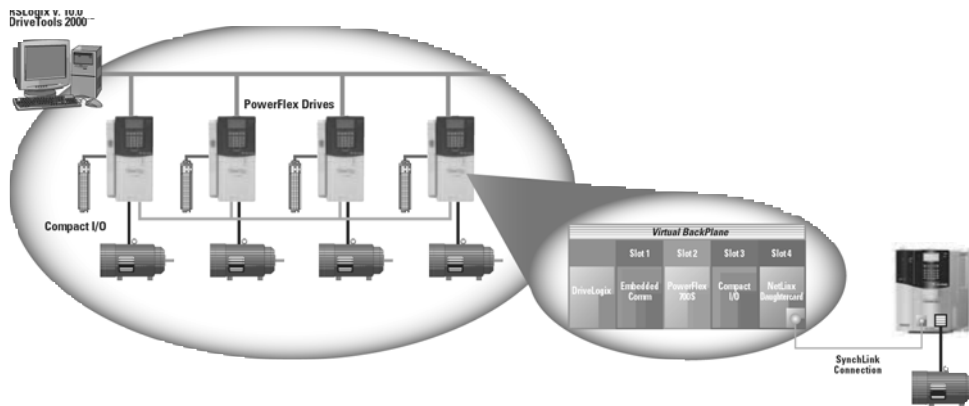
RSLogix v. 10.0
DriveTools 2000™

PowerFlex Drives

Compact I/O

Virtual BackPlane

| | Slot 1 | Slot 2 | Slot 3 | Slot 4 |
|---|---|---|---|---|
| DriveLogix | Embedded Comm | PowerFlex 700S | Compact I/O | NetLinx Daughtercard |

SynchLink Connection